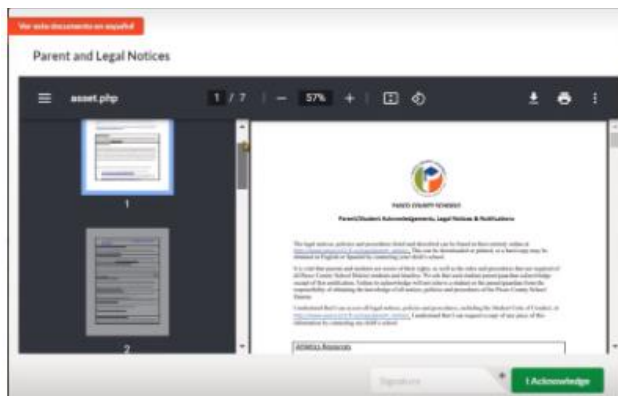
Ver este documento en español

Parent and Legal Notices

asset.php 1 / 7 — 57% +

1

2

PASCO COUNTY SCHOOLS

Parent/Student Acknowledgements, Legal Notices & Notifications

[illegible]

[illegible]

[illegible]

Signature

I Acknowledge